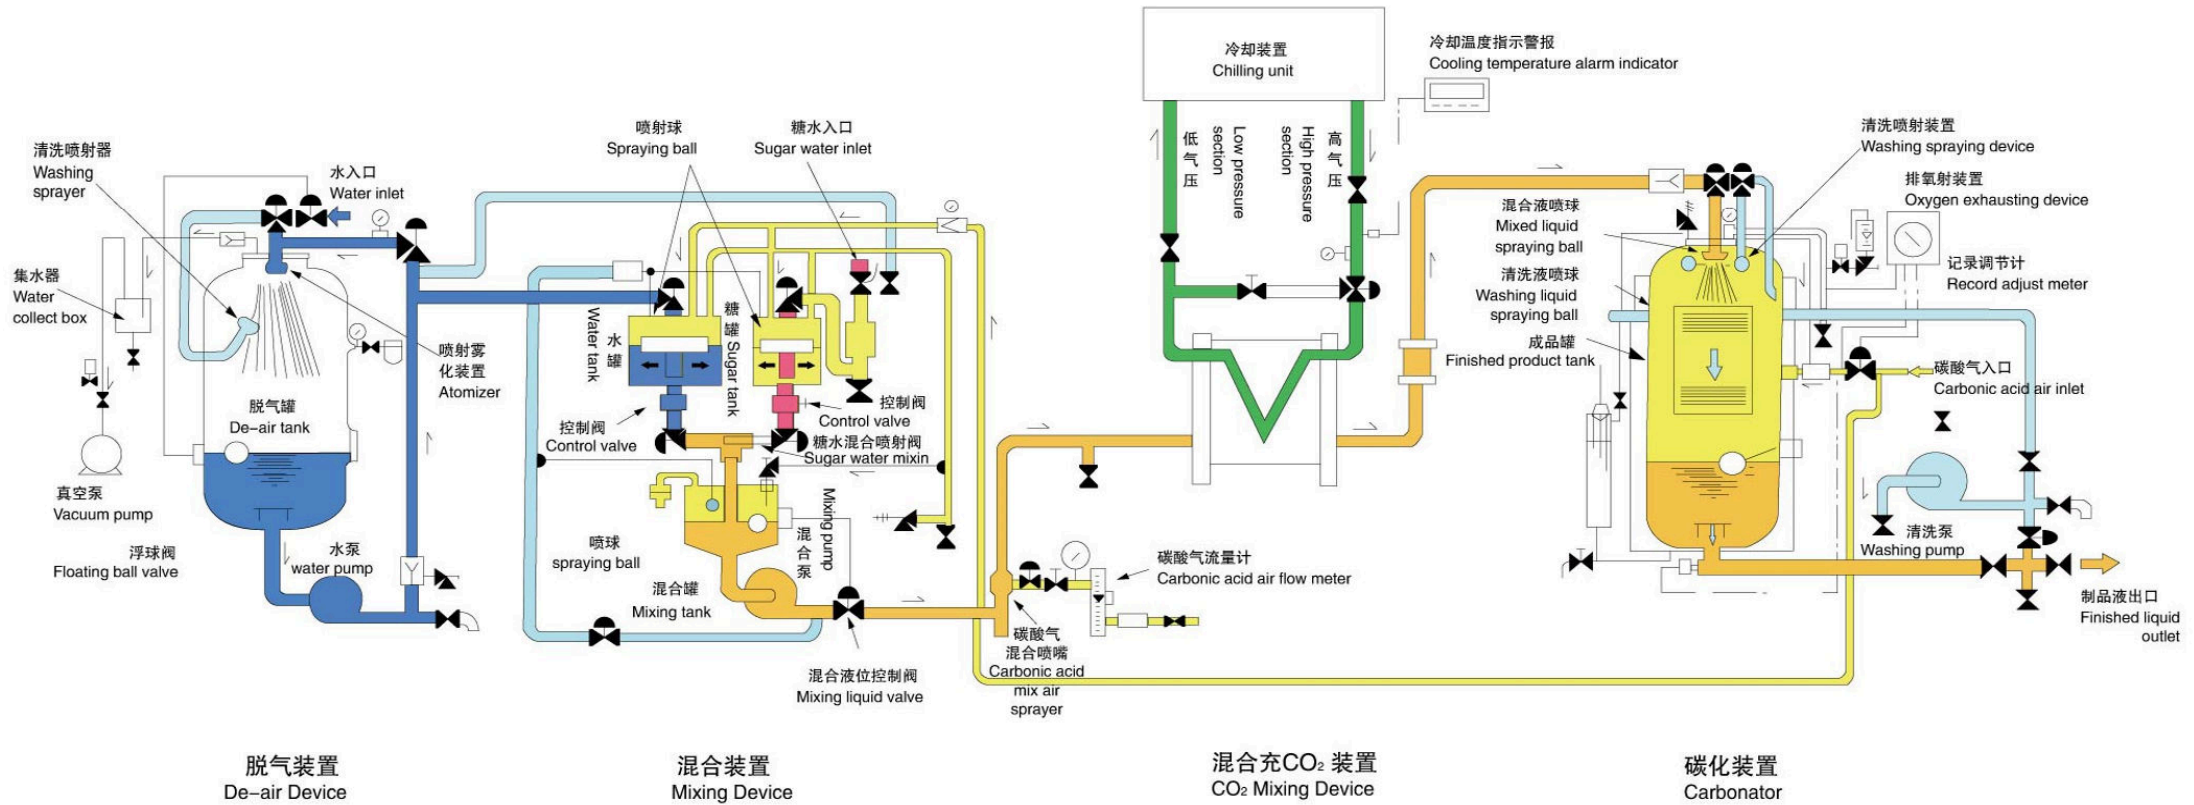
冷却装置
Chilling unit

冷却温度指示警报
Cooling temperature alarm indicator

低气压
Low pressure section

高气压
High pressure section

清洗喷射器
Washing sprayer

水入口
Water inlet

喷射球
Spraying ball

糖水入口
Sugar water inlet

集水器
Water collect box

喷射雾化装置
Atomizer

脱气罐
De-air tank

水罐
Water tank

糖罐
Sugar tank

控制阀
Control valve

控制阀
Control valve

糖水混合喷射阀
Sugar water mixin

真空泵
Vacuum pump

浮球阀
Floating ball valve

水泵
water pump

喷球
spraying ball

混合泵
Mixing pump

混合罐
Mixing tank

混合液位控制阀
Mixing liquid valve

碳酸气流量计
Carbonic acid air flow meter

碳酸气混合喷嘴
Carbonic acid mix air sprayer

清洗喷射装置
Washing spraying device

排氧射装置
Oxygen exhausting device

混合液喷球
Mixed liquid spraying ball

清洗液喷球
Washing liquid spraying ball

记录调节计
Record adjust meter

成品罐
Finished product tank

碳酸气入口
Carbonic acid air inlet

清洗泵
Washing pump

制品液出口
Finished liquid outlet

脱气装置
De-air Device

混合装置
Mixing Device

混合充$CO_2$装置
$CO_2$ Mixing Device

碳化装置
Carbonator